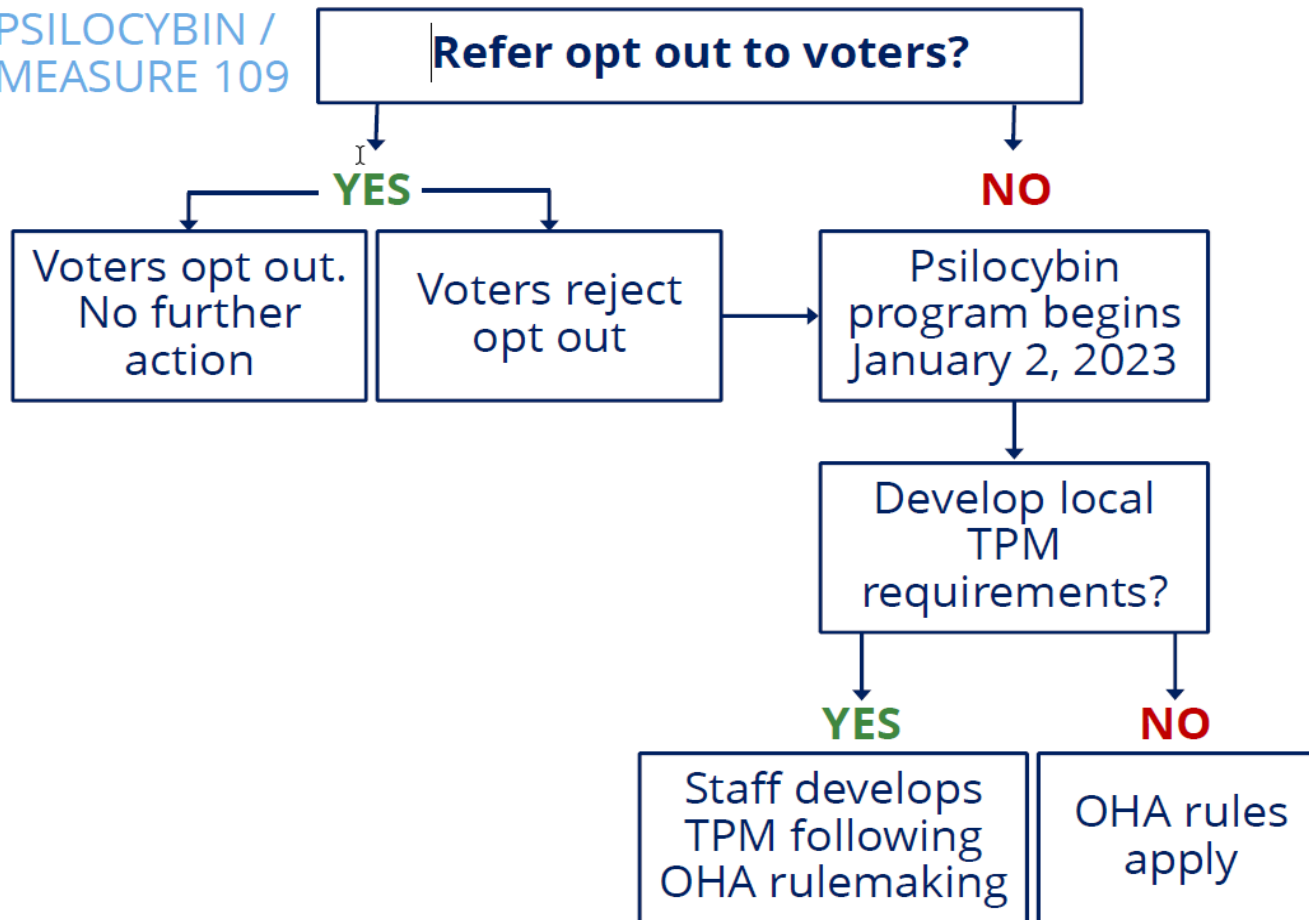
PSILOCYBIN / MEASURE 109

Refer opt out to voters?

YES

NO

Voters opt out. No further action

Voters reject opt out

Psilocybin program begins January 2, 2023

Develop local TPM requirements?

YES

NO

Staff develops TPM following OHA rulemaking

OHA rules apply